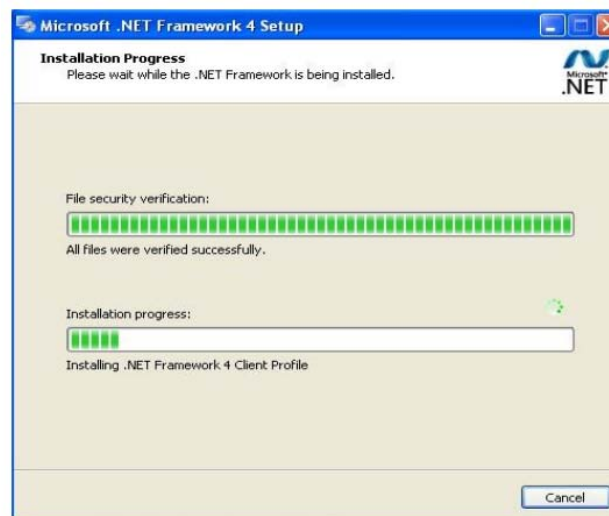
Microsoft .NET Framework 4 Setup

Installation Progress
Please wait while the .NET Framework is being installed.

Microsoft .NET

File security verification:

All files were verified successfully.

Installation progress:

Installing .NET Framework 4 Client Profile

Cancel